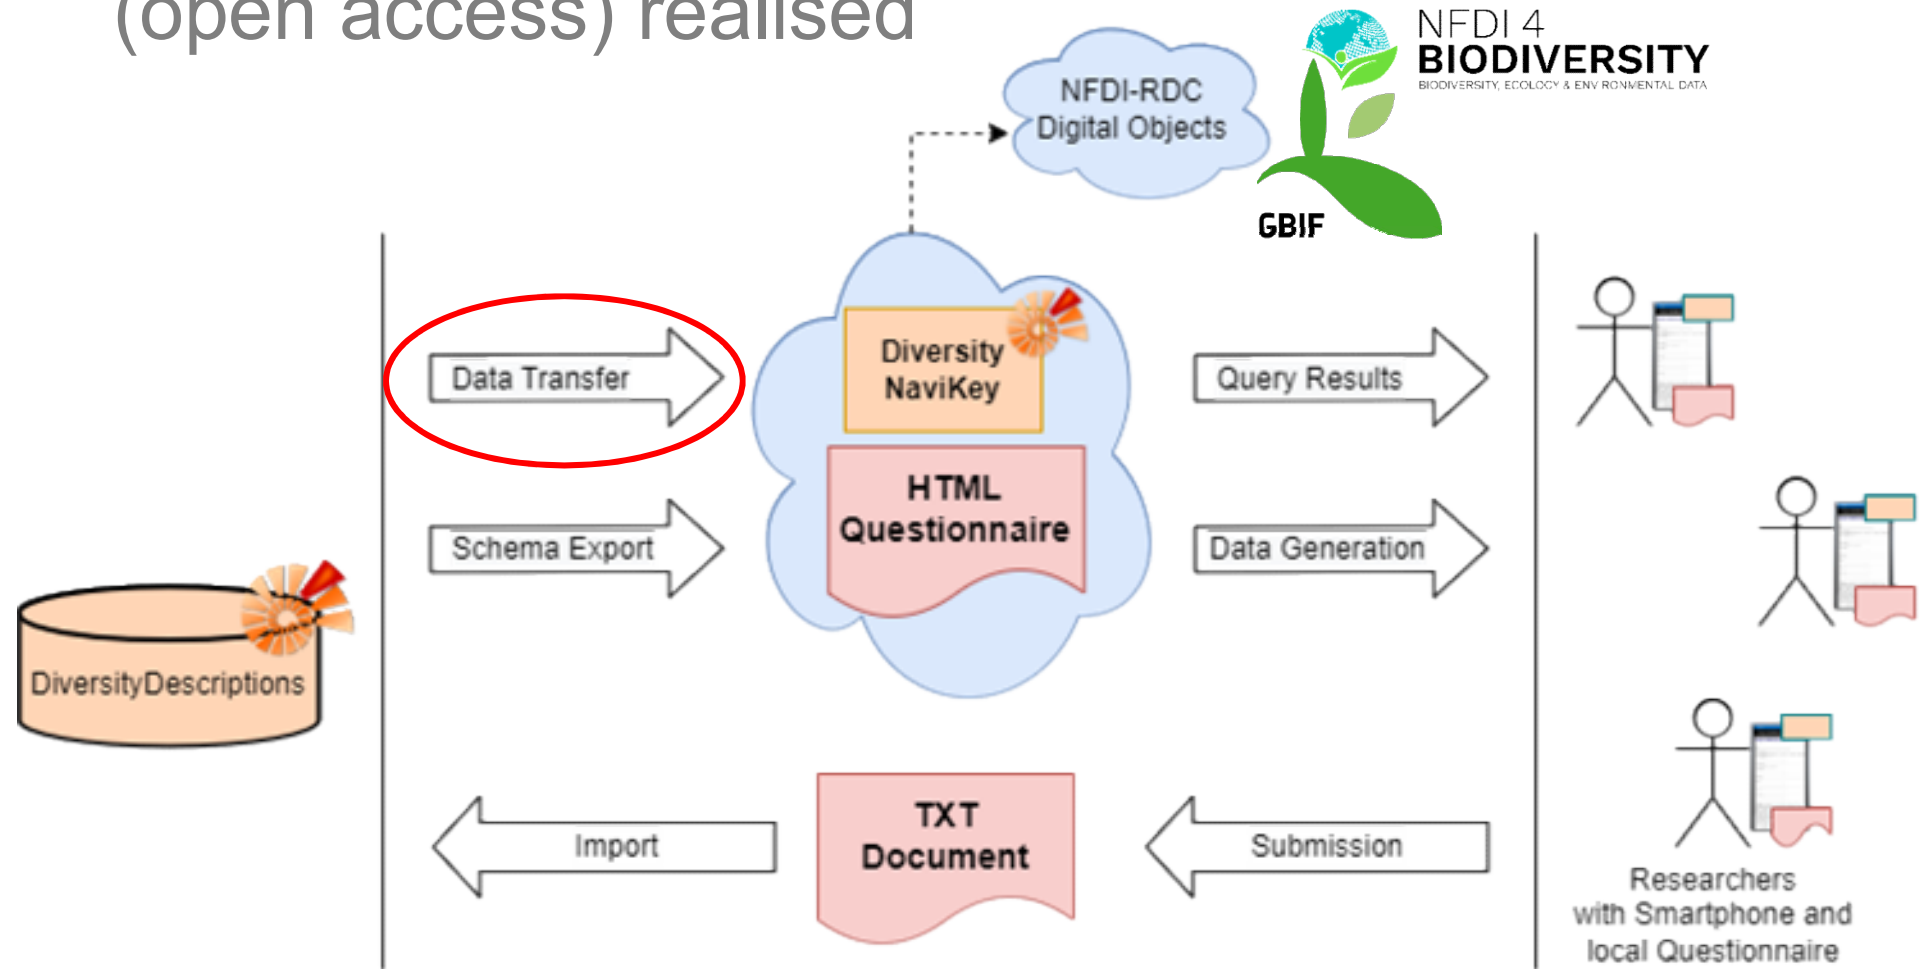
(open access) realised

NFDI 4
BIODIVERSITY
BIODIVERSITY, ECOLOGY & ENVIRONMENTAL DATA

NFDI-RDC
Digital Objects

GBIF

Data Transfer

Schema Export

Diversity
NaviKey

HTML
Questionnaire

Query Results

Data Generation

DiversityDescriptions

Import

TXT
Document

Submission

Researchers
with Smartphone and
local Questionnaire